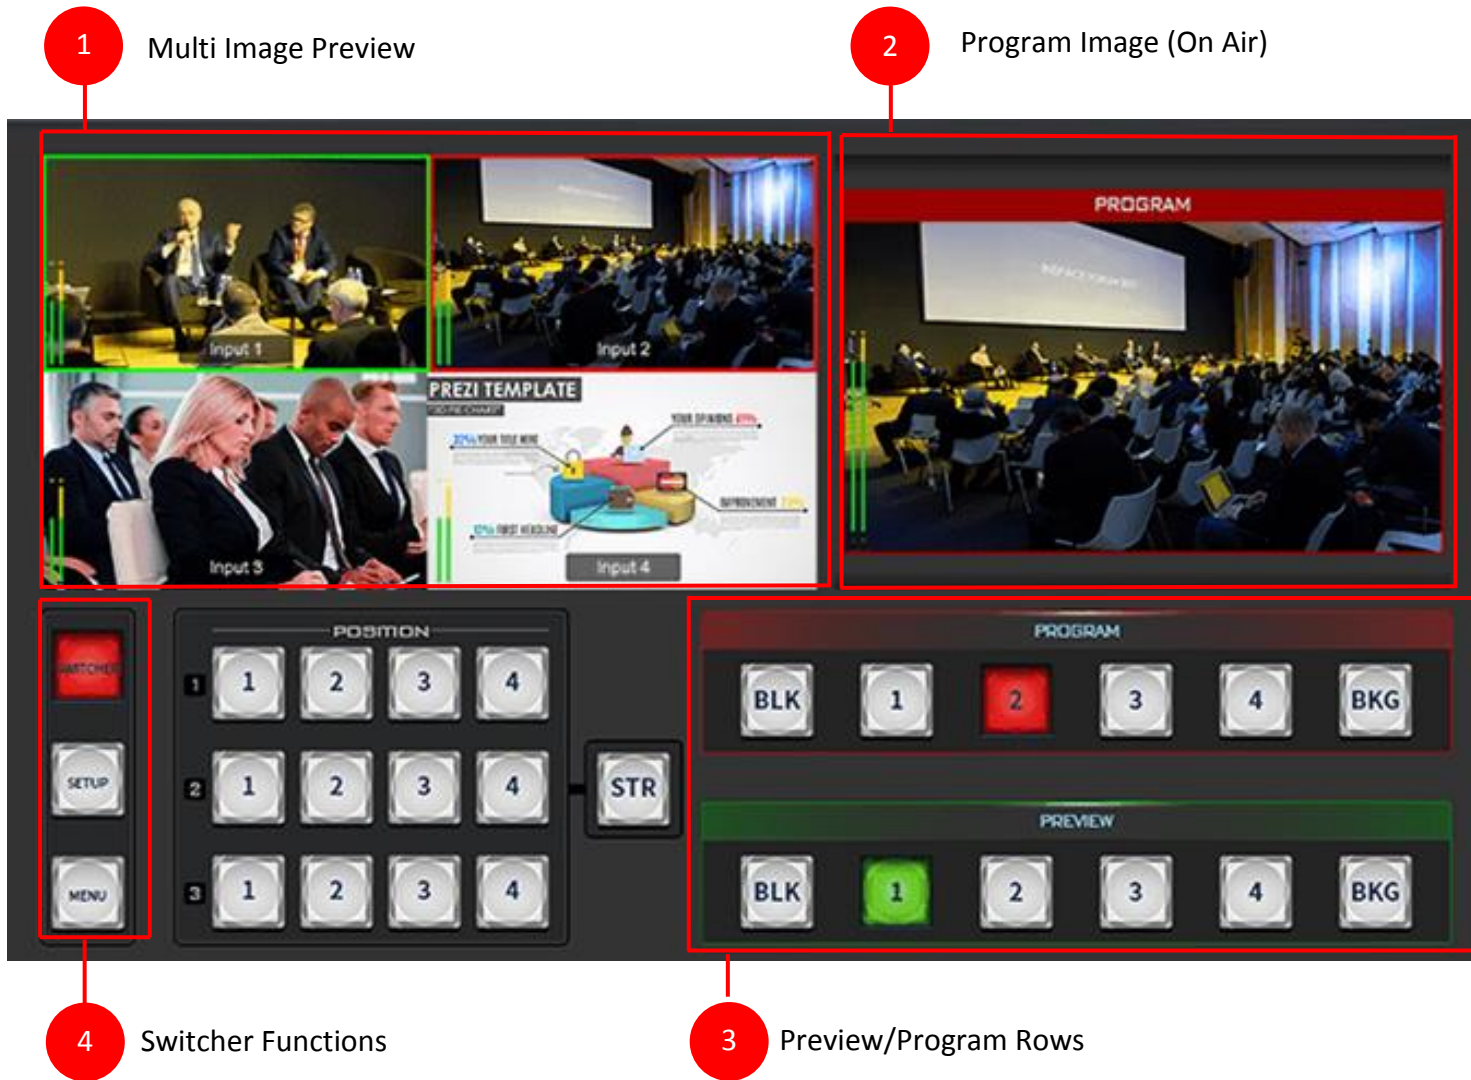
1 Multi Image Preview

2 Program Image (On Air)

Input 1

Input 2

PREZI TEMPLATE

3D PIE CHART

YOUR OPINIONS 41%

32% YOUR TITLE HERE

IMPROVEMENT 73%

10% FIRST HEADLINE

Input 3

Input 4

PROGRAM

SWITCHER

SETUP

MENU

POSITION

1 1 2 3 4

2 1 2 3 4

3 1 2 3 4

STR

PROGRAM

BLK 1 2 3 4 BKG

PREVIEW

BLK 1 2 3 4 BKG

4 Switcher Functions

3 Preview/Program Rows